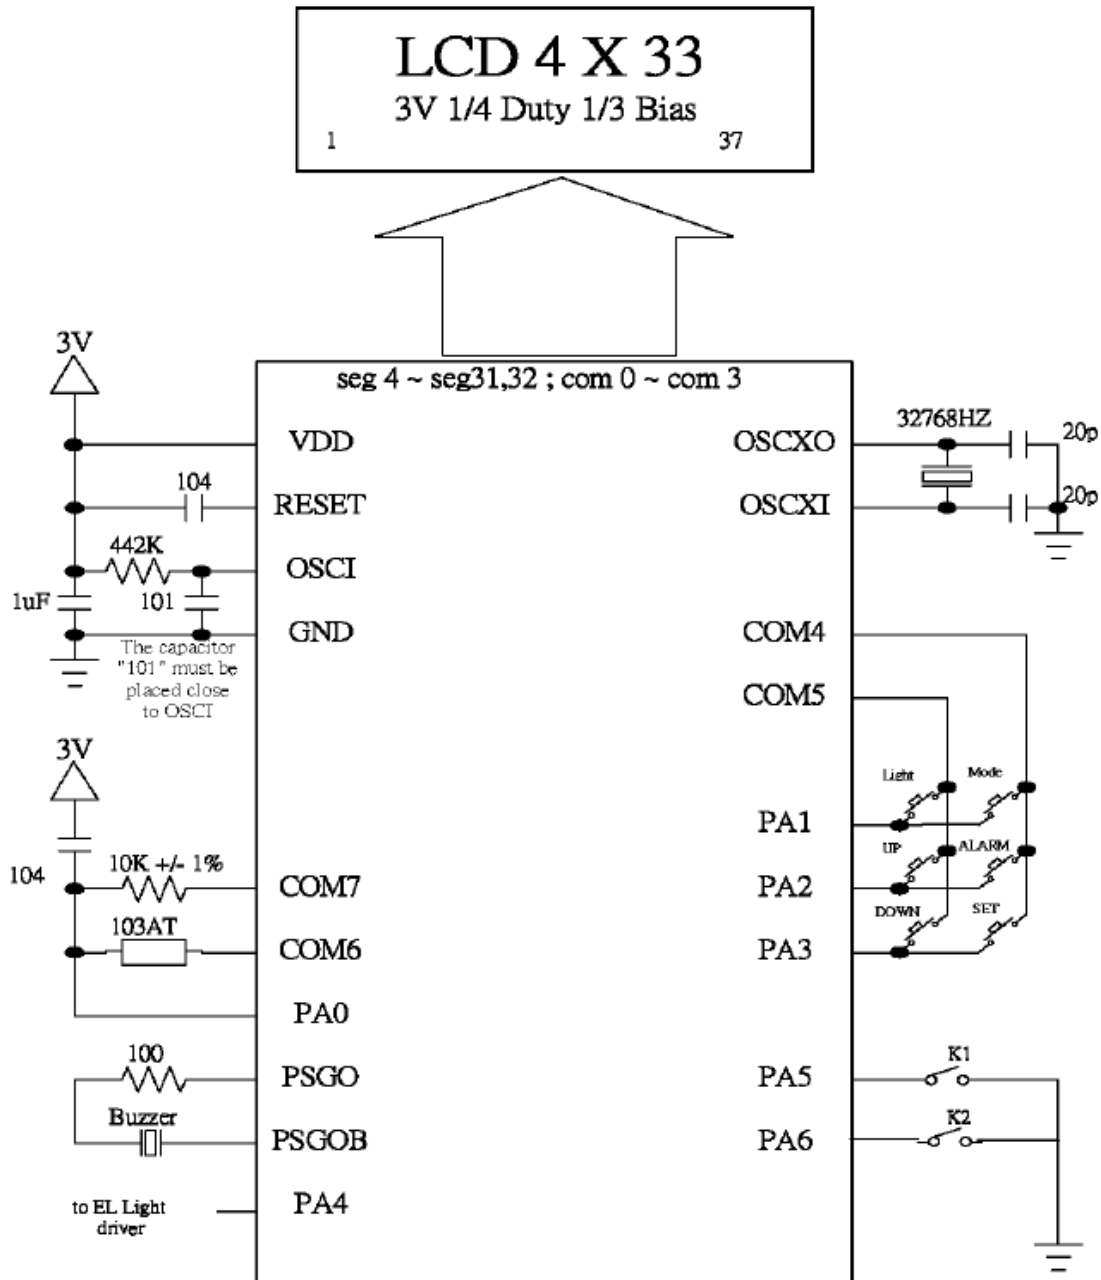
LCD 4 X 33
3V 1/4 Duty 1/3 Bias
1
37

seg 4 ~ seg31,32 ; com 0 ~ com 3

3V
VDD
104
RESET
442K
OSCI
1uF
101
GND
The capacitor "101" must be placed close to OSCI

32768HZ
OSCXO
20p
OSCXI
20p
COM4
COM5

Light
Mode
PA1
UP
ALARM
PA2
DOWN
SET
PA3

3V
104
10K +/- 1%
COM7
103AT
COM6
PA0
100
PSGO
Buzzer
PSGOB
to EL Light driver
PA4

PA5
K1
PA6
K2